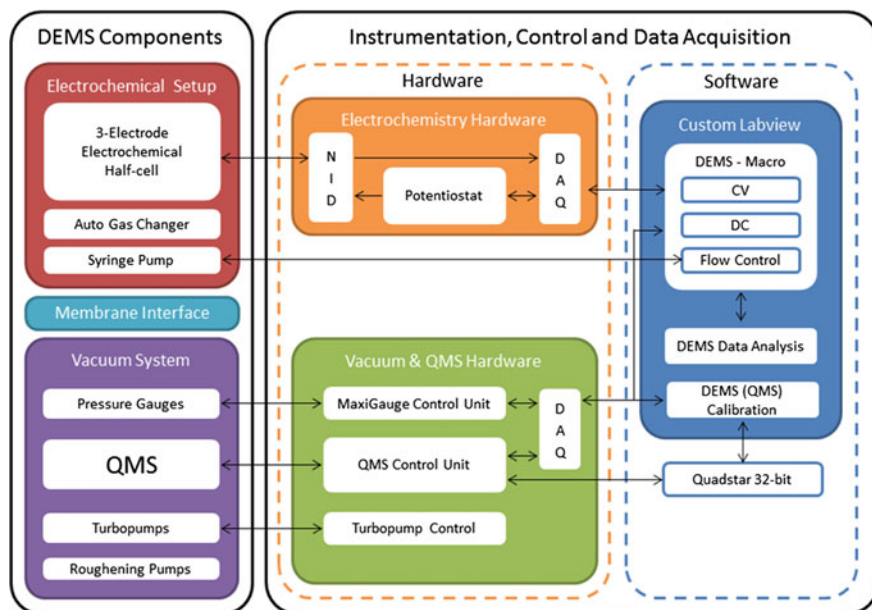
DEMS Components

Electrochemical Setup

3-Electrode Electrochemical Half-cell

Auto Gas Changer

Syringe Pump

Membrane Interface

Vacuum System

Pressure Gauges

QMS

Turbopumps

Roughening Pumps

Instrumentation, Control and Data Acquisition

Hardware

Electrochemistry Hardware

N I D

Potentiostat

D A Q

Vacuum & QMS Hardware

MaxiGauge Control Unit

QMS Control Unit

Turbopump Control

D A Q

Software

Custom Labview

DEMS - Macro

CV

DC

Flow Control

DEMS Data Analysis

DEMS (QMS) Calibration

Quadstar 32-bit